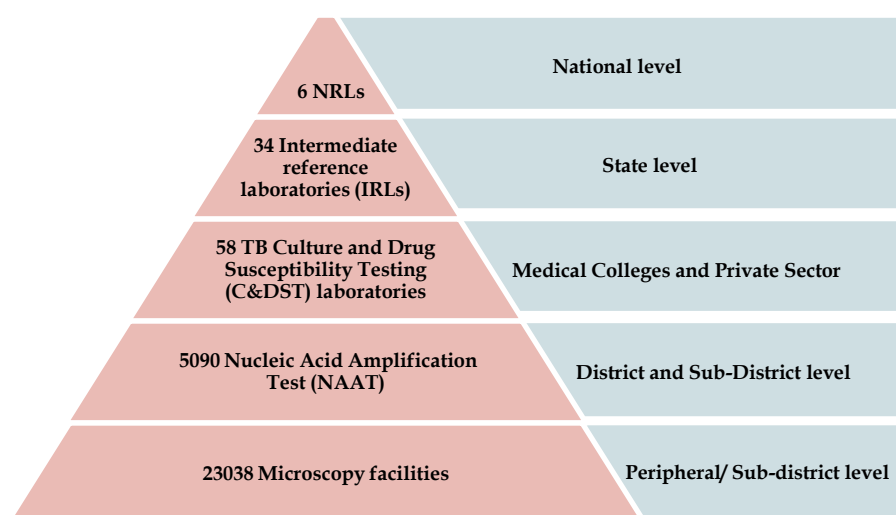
6 NRLs

National level

34 Intermediate reference laboratories (IRLs)

State level

58 TB Culture and Drug Susceptibility Testing (C&DST) laboratories

Medical Colleges and Private Sector

5090 Nucleic Acid Amplification Test (NAAT)

District and Sub-District level

23038 Microscopy facilities

Peripheral/ Sub-district level